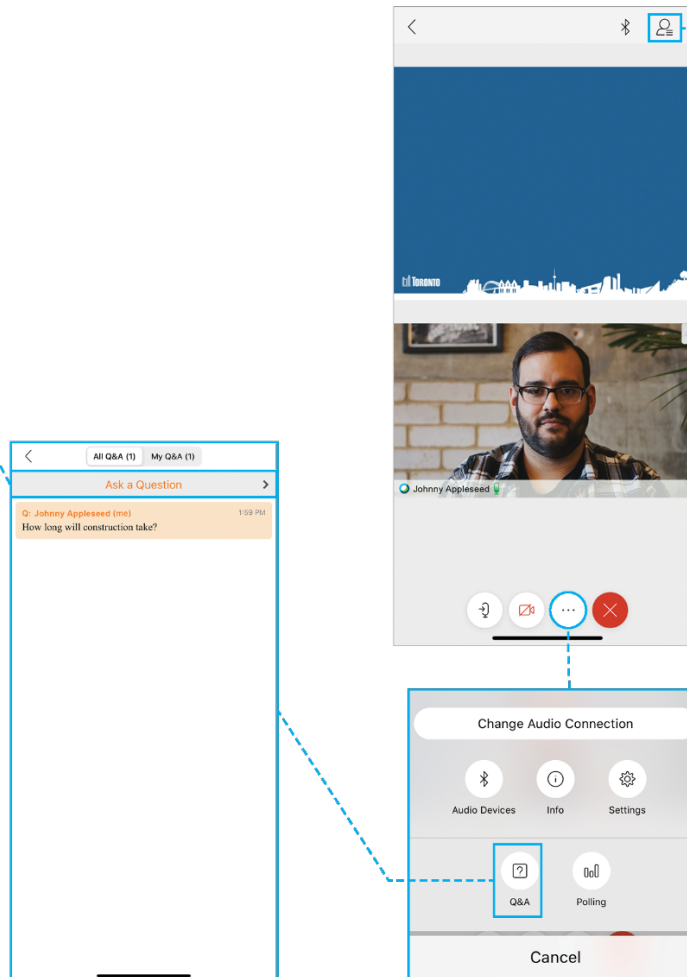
All Q&A (1) My Q&A (1)

Ask a Question

Q: Johnny Appleseed (me) 1:59 PM
How long will construction take?

TORONTO

Johnny Appleseed

Change Audio Connection

Audio Devices

Info

Settings

Q&A

Polling

Cancel